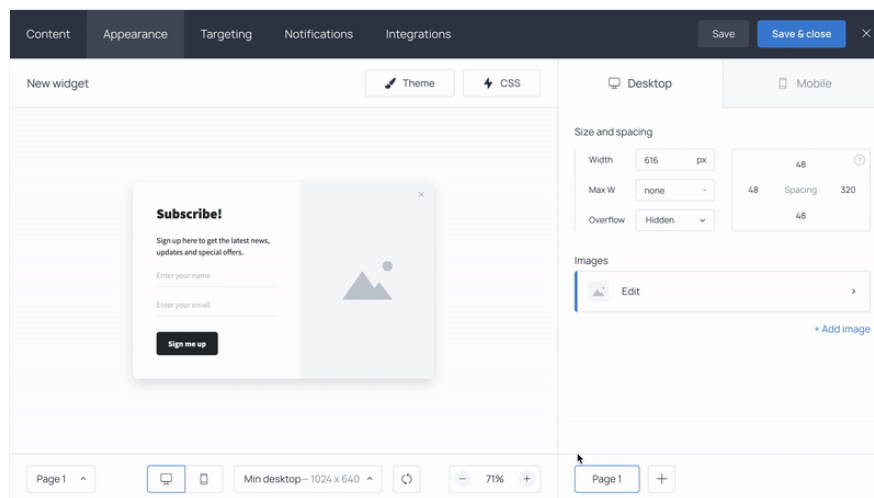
Content Appearance Targeting Notifications Integrations

Save Save & close

New widget

Theme CSS

Desktop Mobile

Subscribe!

Sign up here to get the latest news, updates and special offers.

Enter your name

Enter your email

Sign me up

Size and spacing

Width 616 px

Max W none -

Overflow Hidden

48

48 Spacing 320

48

Images

Edit

+ Add image

Page 1

Min desktop – 1024 x 640

71%

Page 1